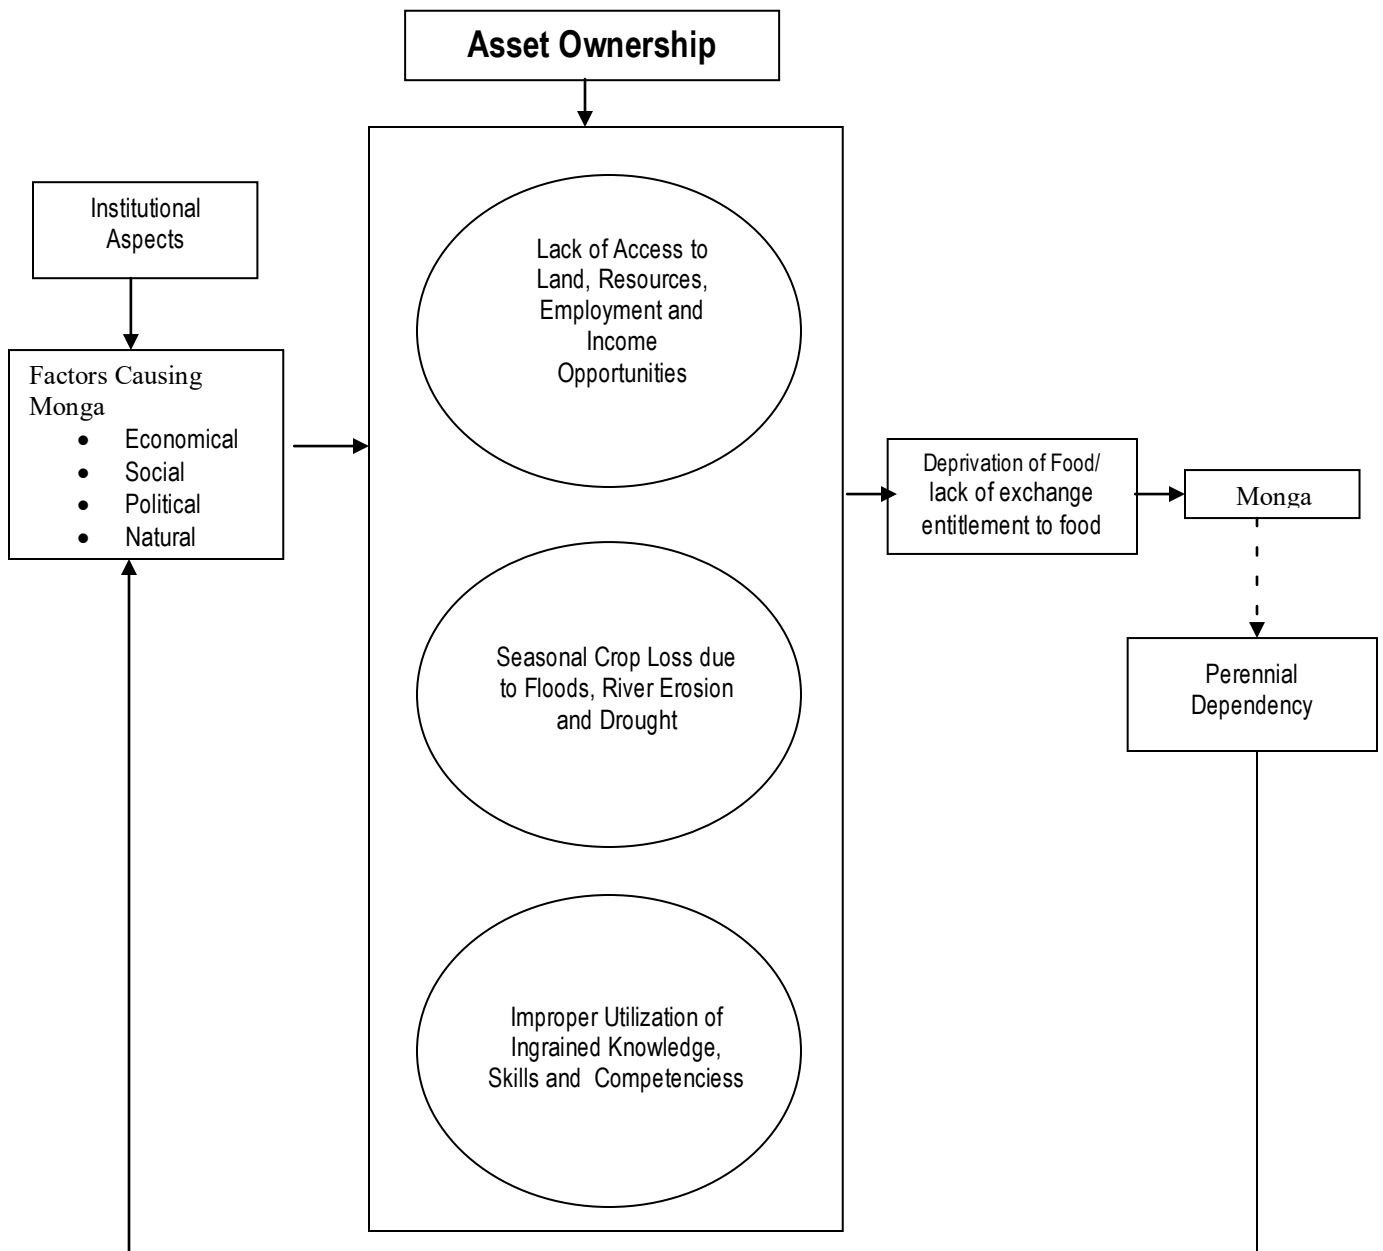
Asset Ownership

Institutional Aspects

Factors Causing Monga
- Economical
- Social
- Political
- Natural

Lack of Access to Land, Resources, Employment and Income Opportunities

Seasonal Crop Loss due to Floods, River Erosion and Drought

Improper Utilization of Ingrained Knowledge, Skills and Competenciess

Deprivation of Food/ lack of exchange entitlement to food

Monga

Perennial Dependency